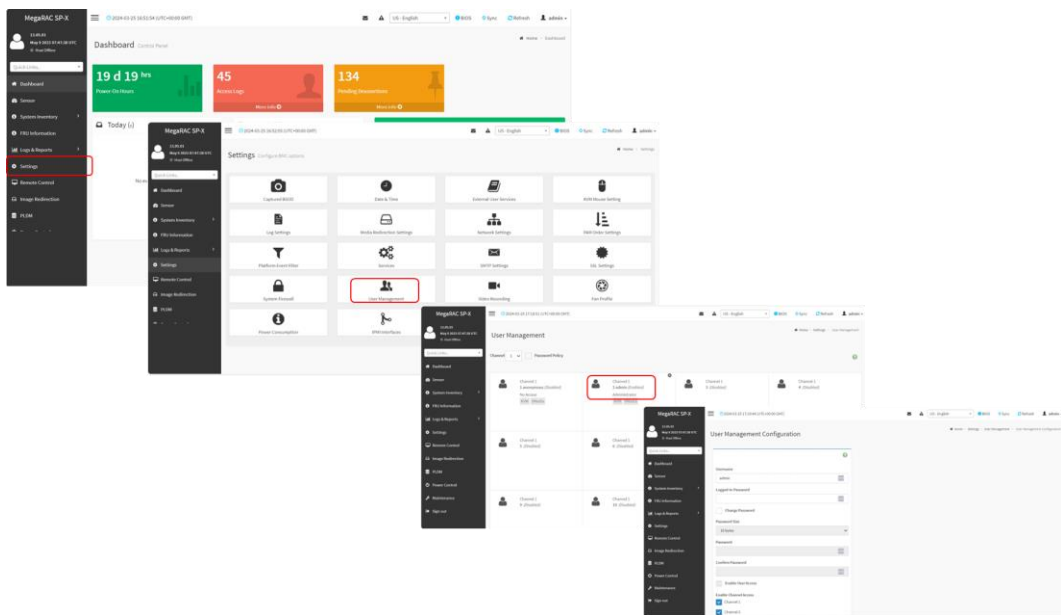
MegaRAC SP-X

Dashboard Control Panel

19 d 19 hrs
Power On Hours

45
Access Logs
More info

134
Pending Deassertions
More info

Today

Quick Links...
Dashboard
Sensor
System Inventory
FRU Information
Logs & Reports
Settings
Remote Control
Image Redirection
PLDM

MegaRAC SP-X

Settings Configure BMC options

Captured BSOD
Date & Time
External User Services
KVM Mouse Setting
Log Settings
Media Redirection Settings
Network Settings
PAM Order Settings
Platform Event Filter
Services
SMTP Settings
SSL Settings
System Firewall
User Management
Video Recording
Fan Profile
Power Consumption
IPMI Interfaces

MegaRAC SP-X

User Management

Channel 1
Password Policy

Channel 1
anonymous (Disabled)
Channel 1
admin (Enabled)
Administrator
Channel 1
(Disabled)
Channel 1
(Disabled)

MegaRAC SP-X

User Management Configuration

Username
admin
Logged in Password
Change Password
Password Size
Password
Confirm Password
Enable User Access
Enable Channel Access
Channel 1
Channel 2

Dashboard
Sensor
System Inventory
FRU Information
Logs & Reports
Settings
Remote Control
Image Redirection
PLDM
Power Control
Maintenance
Sign out

US - English
BIOS
Sync
Refresh
admin